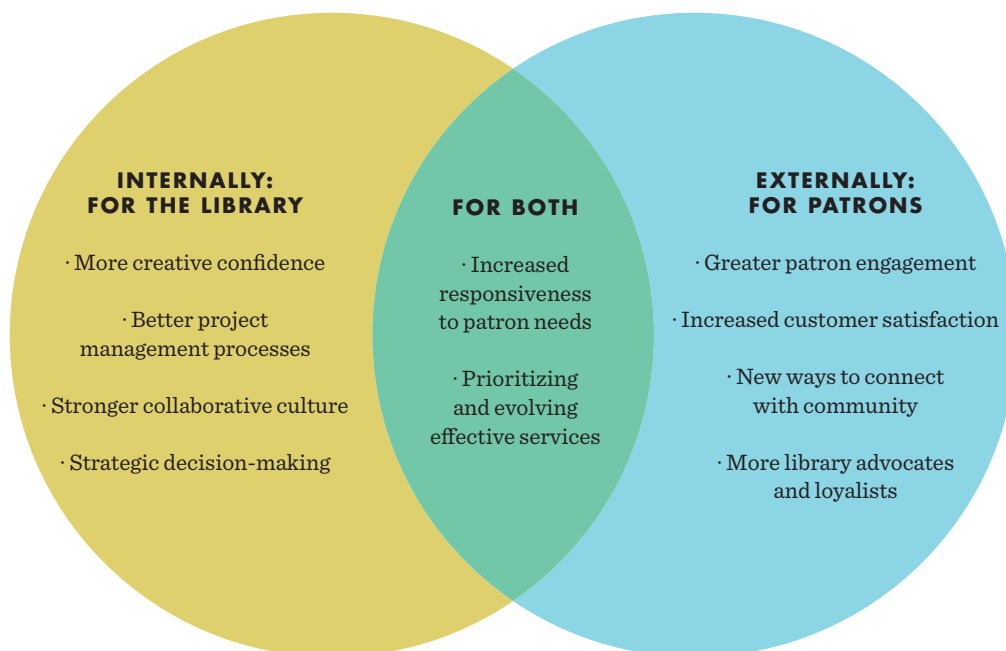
INTERNALLY:
FOR THE LIBRARY

· More creative confidence

· Better project management processes

· Stronger collaborative culture

· Strategic decision-making

FOR BOTH

· Increased responsiveness to patron needs

· Prioritizing and evolving effective services

EXTERNALLY:
FOR PATRONS

· Greater patron engagement

· Increased customer satisfaction

· New ways to connect with community

· More library advocates and loyalists